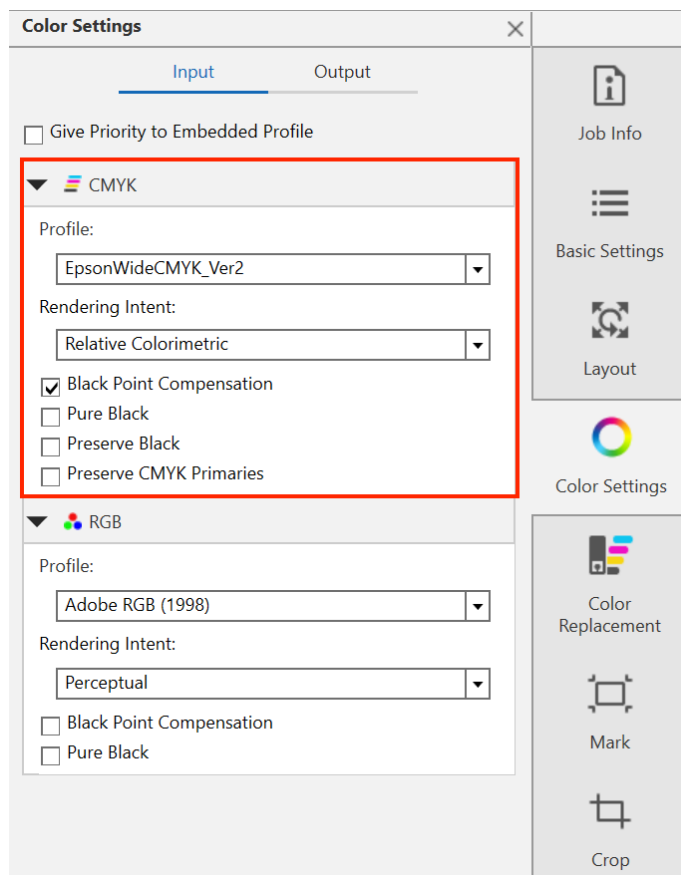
Color Settings

Input
Output

Give Priority to Embedded Profile

CMYK

Profile:
EpsonWideCMYK_Ver2

Rendering Intent:
Relative Colorimetric

Black Point Compensation
Pure Black
Preserve Black
Preserve CMYK Primaries

RGB

Profile:
Adobe RGB (1998)

Rendering Intent:
Perceptual

Black Point Compensation
Pure Black

Job Info
Basic Settings
Layout
Color Settings
Color Replacement
Mark
Crop